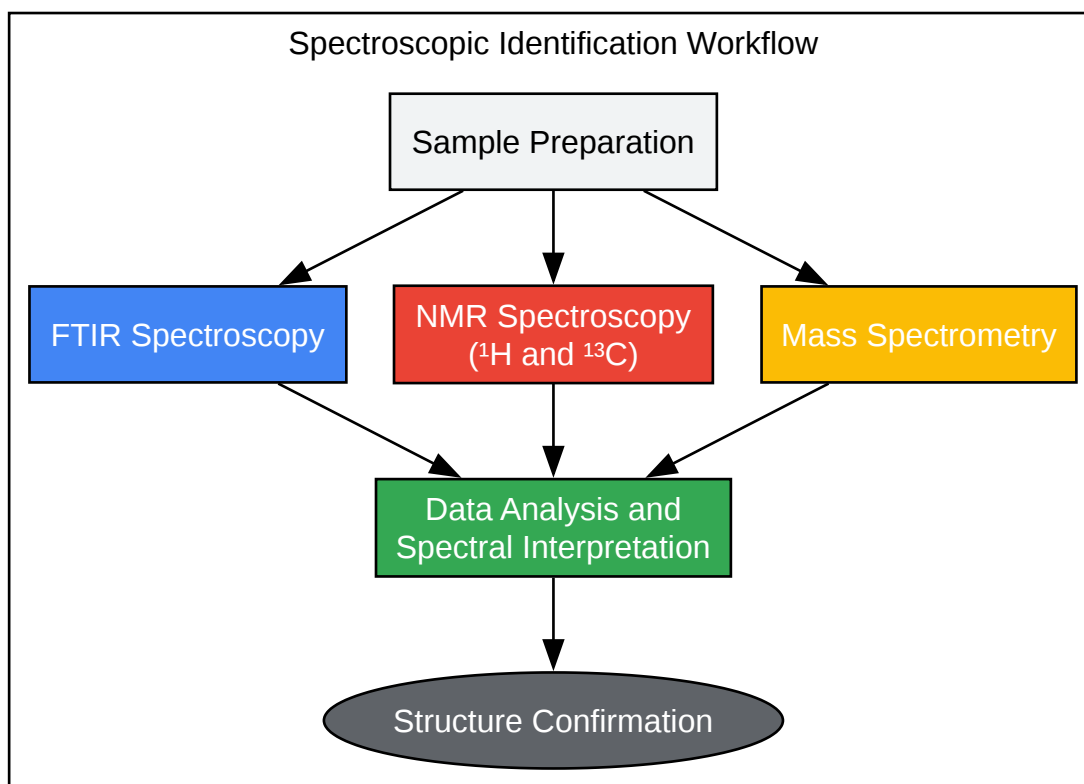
Spectroscopic Identification Workflow

Sample Preparation

FTIR Spectroscopy

NMR Spectroscopy ($^1$H and $^{13}$C)

Mass Spectrometry

Data Analysis and Spectral Interpretation

Structure Confirmation